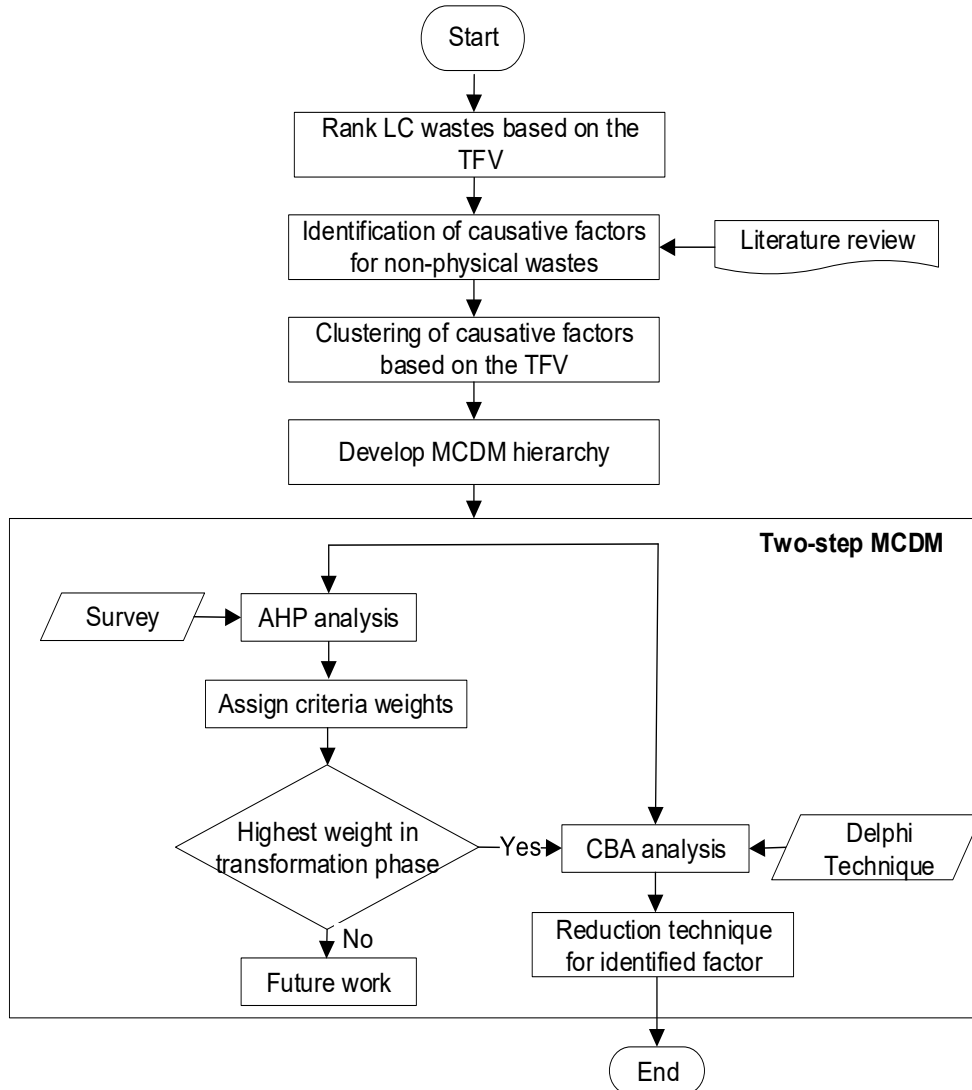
Start

Rank LC wastes based on the TFV

Identification of causative factors for non-physical wastes

Literature review

Clustering of causative factors based on the TFV

Develop MCDM hierarchy

Two-step MCDM

Survey

AHP analysis

Assign criteria weights

Highest weight in transformation phase

Yes

No

CBA analysis

Delphi Technique

Future work

Reduction technique for identified factor

End